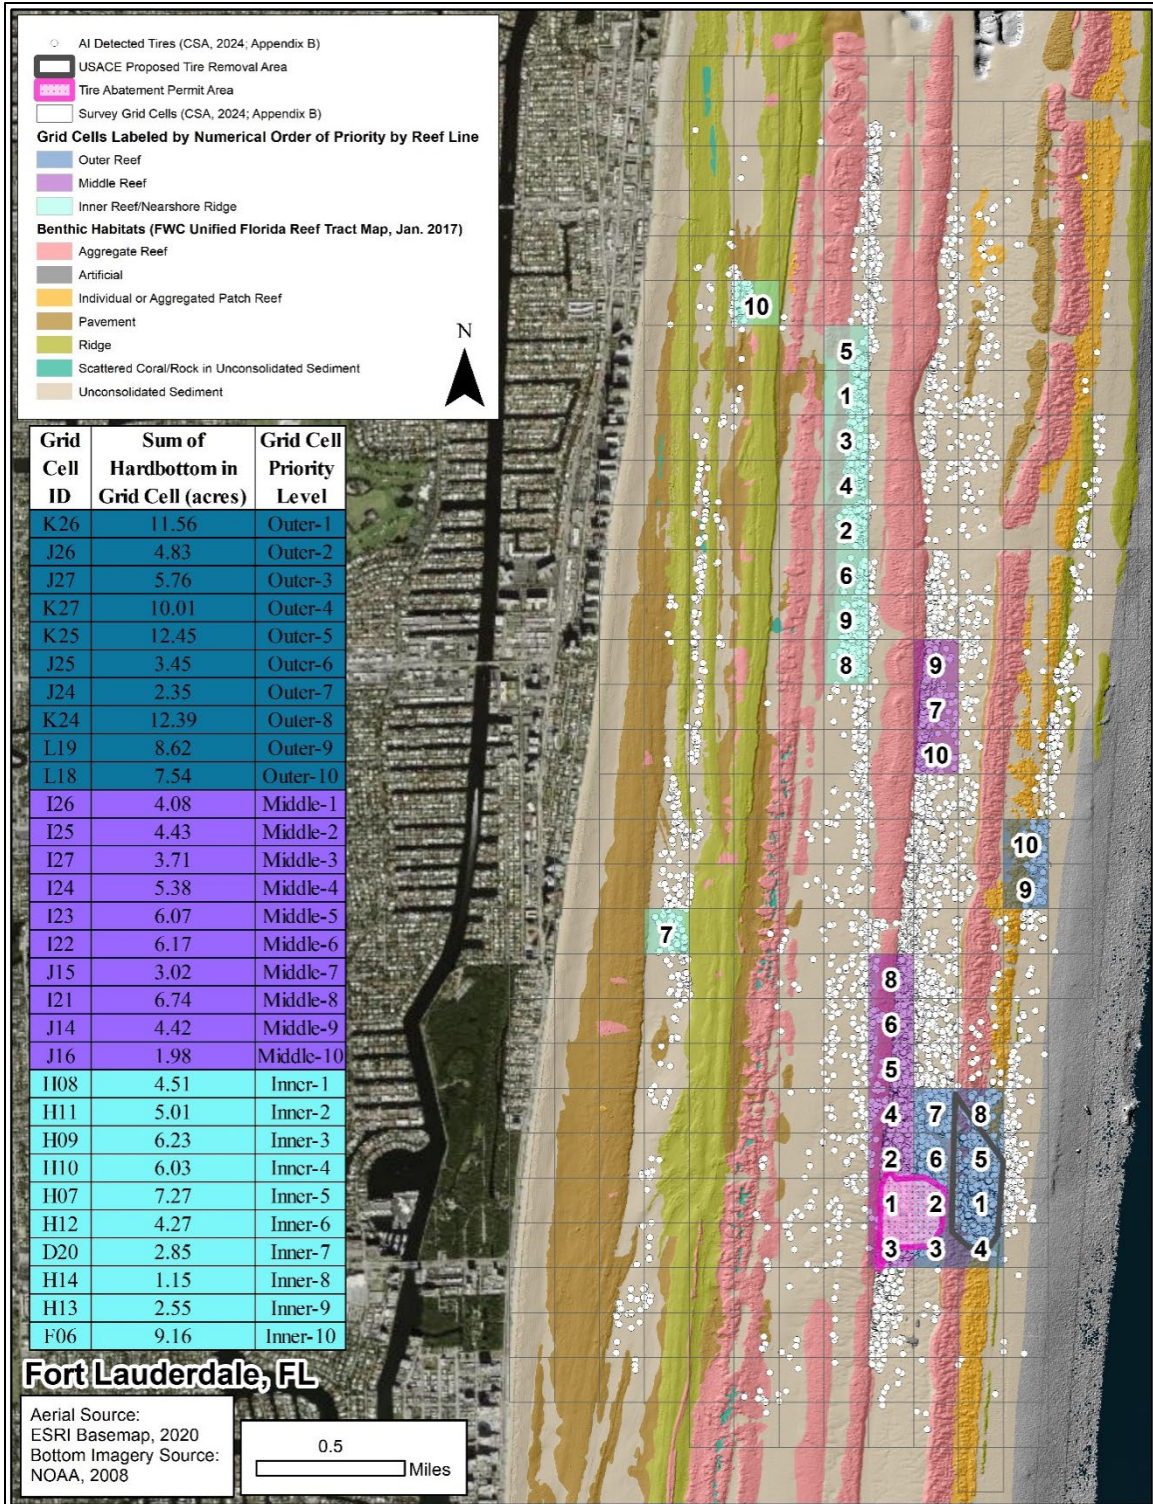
AI Detected Tires (CSA, 2024; Appendix B)
USACE Proposed Tire Removal Area
Tire Abatement Permit Area
Survey Grid Cells (CSA, 2024; Appendix B)
Grid Cells Labeled by Numerical Order of Priority by Reef Line
Outer Reef
Middle Reef
Inner Reef/Nearshore Ridge
Benthic Habitats (FWC Unified Florida Reef Tract Map, Jan. 2017)
Aggregate Reef
Artificial
Individual or Aggregated Patch Reef
Pavement
Ridge
Scattered Coral/Rock in Unconsolidated Sediment
Unconsolidated Sediment

N

| Grid Cell ID | Sum of Hardbottom in Grid Cell (acres) | Grid Cell Priority Level |
|---|---|---|
| K26 | 11.56 | Outer-1 |
| J26 | 4.83 | Outer-2 |
| J27 | 5.76 | Outer-3 |
| K27 | 10.01 | Outer-4 |
| K25 | 12.45 | Outer-5 |
| J25 | 3.45 | Outer-6 |
| J24 | 2.35 | Outer-7 |
| K24 | 12.39 | Outer-8 |
| L19 | 8.62 | Outer-9 |
| L18 | 7.54 | Outer-10 |
| I26 | 4.08 | Middle-1 |
| I25 | 4.43 | Middle-2 |
| I27 | 3.71 | Middle-3 |
| I24 | 5.38 | Middle-4 |
| I23 | 6.07 | Middle-5 |
| I22 | 6.17 | Middle-6 |
| J15 | 3.02 | Middle-7 |
| I21 | 6.74 | Middle-8 |
| J14 | 4.42 | Middle-9 |
| J16 | 1.98 | Middle-10 |
| H08 | 4.51 | Inner-1 |
| H11 | 5.01 | Inner-2 |
| H09 | 6.23 | Inner-3 |
| H10 | 6.03 | Inner-4 |
| H07 | 7.27 | Inner-5 |
| H12 | 4.27 | Inner-6 |
| D20 | 2.85 | Inner-7 |
| H14 | 1.15 | Inner-8 |
| H13 | 2.55 | Inner-9 |
| F06 | 9.16 | Inner-10 |

10
5
1
3
4
2
6
9
8
9
7
10
10
9
7
8
6
5
4
7
8
2
6
5
1
2
1
3
3
4

Fort Lauderdale, FL

Aerial Source: ESRI Basemap, 2020
Bottom Imagery Source: NOAA, 2008

0.5
Miles